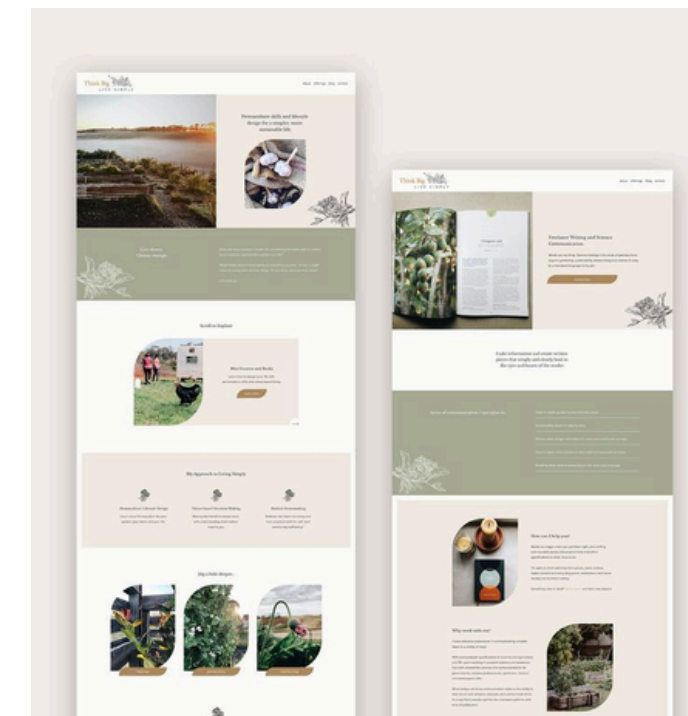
Think Big
LIVE SIMPLY

Permaculture skills and lifestyle design for a simpler, more sustainable life.

Scroll to Explore

Why Courses and Books

My Approach to Living Simply

Dig a little deeper...

Think Big
LIVE SIMPLY

Freelance Writing and Science Communication

I take information and create written pieces that simple and clearly land in the eyes and hearts of the reader.

How can I help you?

Why work with me?